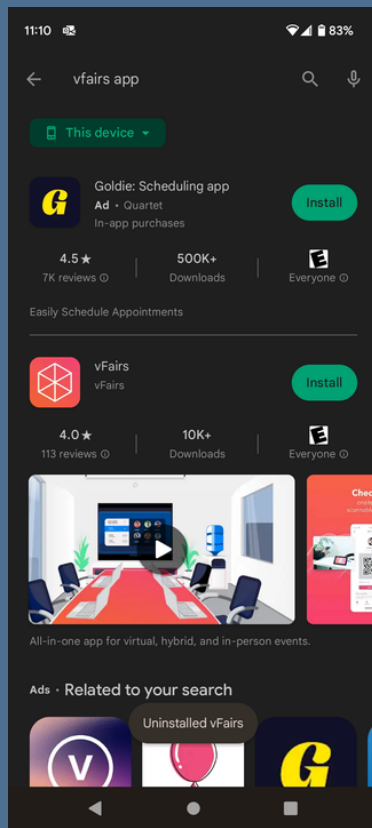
11:10

83%

vfairs app

This device

G

Goldie: Scheduling app
Ad • Quartet
In-app purchases

Install

4.5★
7K reviews

500K+
Downloads

E
Everyone

Easily Schedule Appointments

vFairs
vFairs

Install

4.0★
113 reviews

10K+
Downloads

E
Everyone

Chec

All-in-one app for virtual, hybrid, and in-person events.

Ads • Related to your search

V

Uninstalled vFairs

G